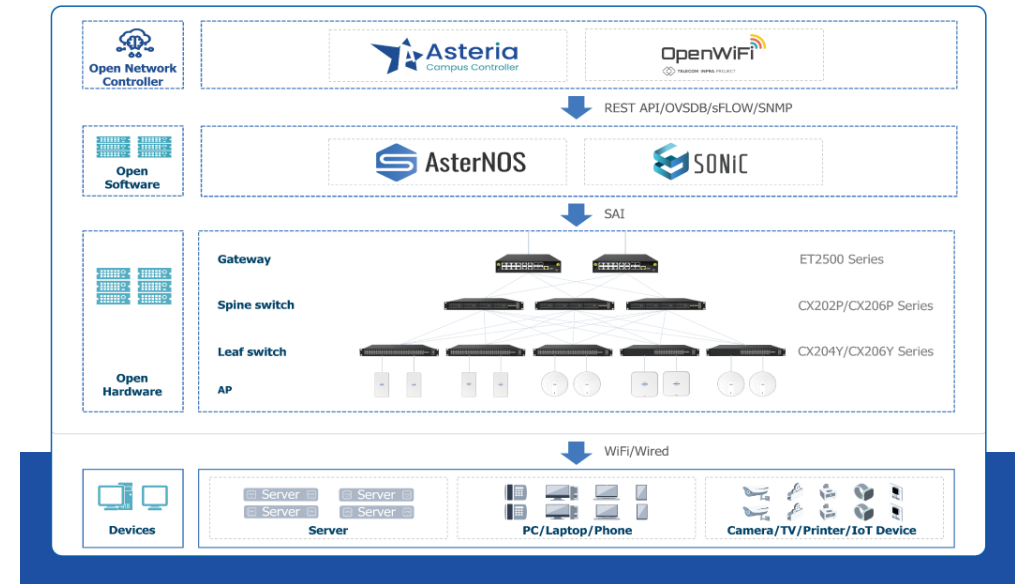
Open Network Controller

Asteria
Campus Controller

OpenWiFi
TELECOM INFRA PROJECT

REST API/OVSDB/sFLOW/SNMP

Open Software

AsterNOS

SONiC

SAI

Gateway

ET2500 Series

Spine switch

CX202P/CX206P Series

Leaf switch

CX204Y/CX206Y Series

AP

Open Hardware

WiFi/Wired

Devices

Server
Server
Server
Server

Server

PC/Laptop/Phone

Camera/TV/Printer/IoT Device